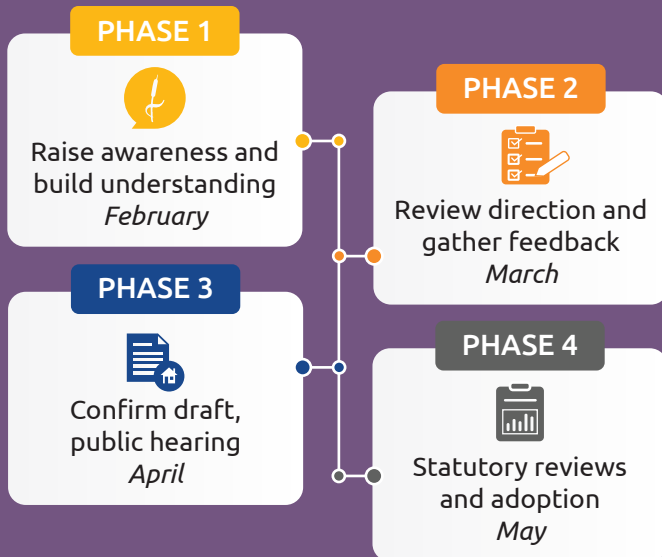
PHASE 1
Raise awareness and build understanding
*February*

PHASE 2
Review direction and gather feedback
*March*

PHASE 3
Confirm draft, public hearing
*April*

PHASE 4
Statutory reviews and adoption
*May*